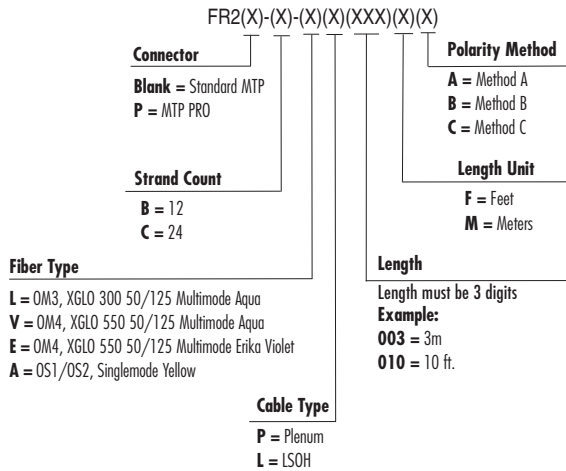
FR2(X)-(X)-(X)(X)(XXX)(X)(X)

**Connector**

**Blank =** Standard MTP
**P =** MTP PRO

**Polarity Method**

**A =** Method A
**B =** Method B
**C =** Method C

**Length Unit**

**F =** Feet
**M =** Meters

**Strand Count**

**B =** 12
**C =** 24

**Fiber Type**

**L =** OM3, XGLO 300 50/125 Multimode Aqua
**V =** OM4, XGLO 550 50/125 Multimode Aqua
**E =** OM4, XGLO 550 50/125 Multimode Erika Violet
**A =** OS1/OS2, Singlemode Yellow

**Length**

Length must be 3 digits
**Example:**
**003 =** 3m
**010 =** 10 ft.

**Cable Type**

**P =** Plenum
**L =** LSOH